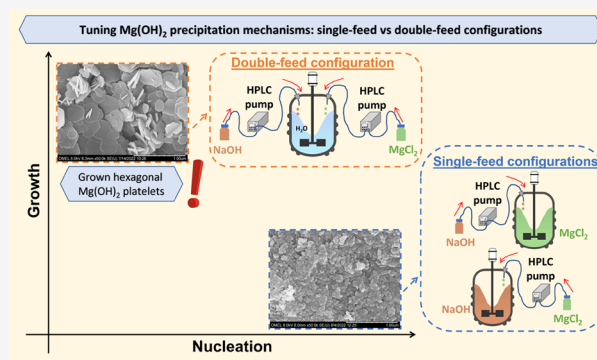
Tuning Mg(OH)$_2$ precipitation mechanisms: single-feed vs double-feed configurations

Growth

Grown hexagonal Mg(OH)$_2$ platelets

Double-feed configuration

HPLC pump

HPLC pump

H$_2$O

NaOH

MgCl$_2$

Single-feed configurations

HPLC pump

NaOH

MgCl$_2$

HPLC pump

NaOH

MgCl$_2$

Nucleation